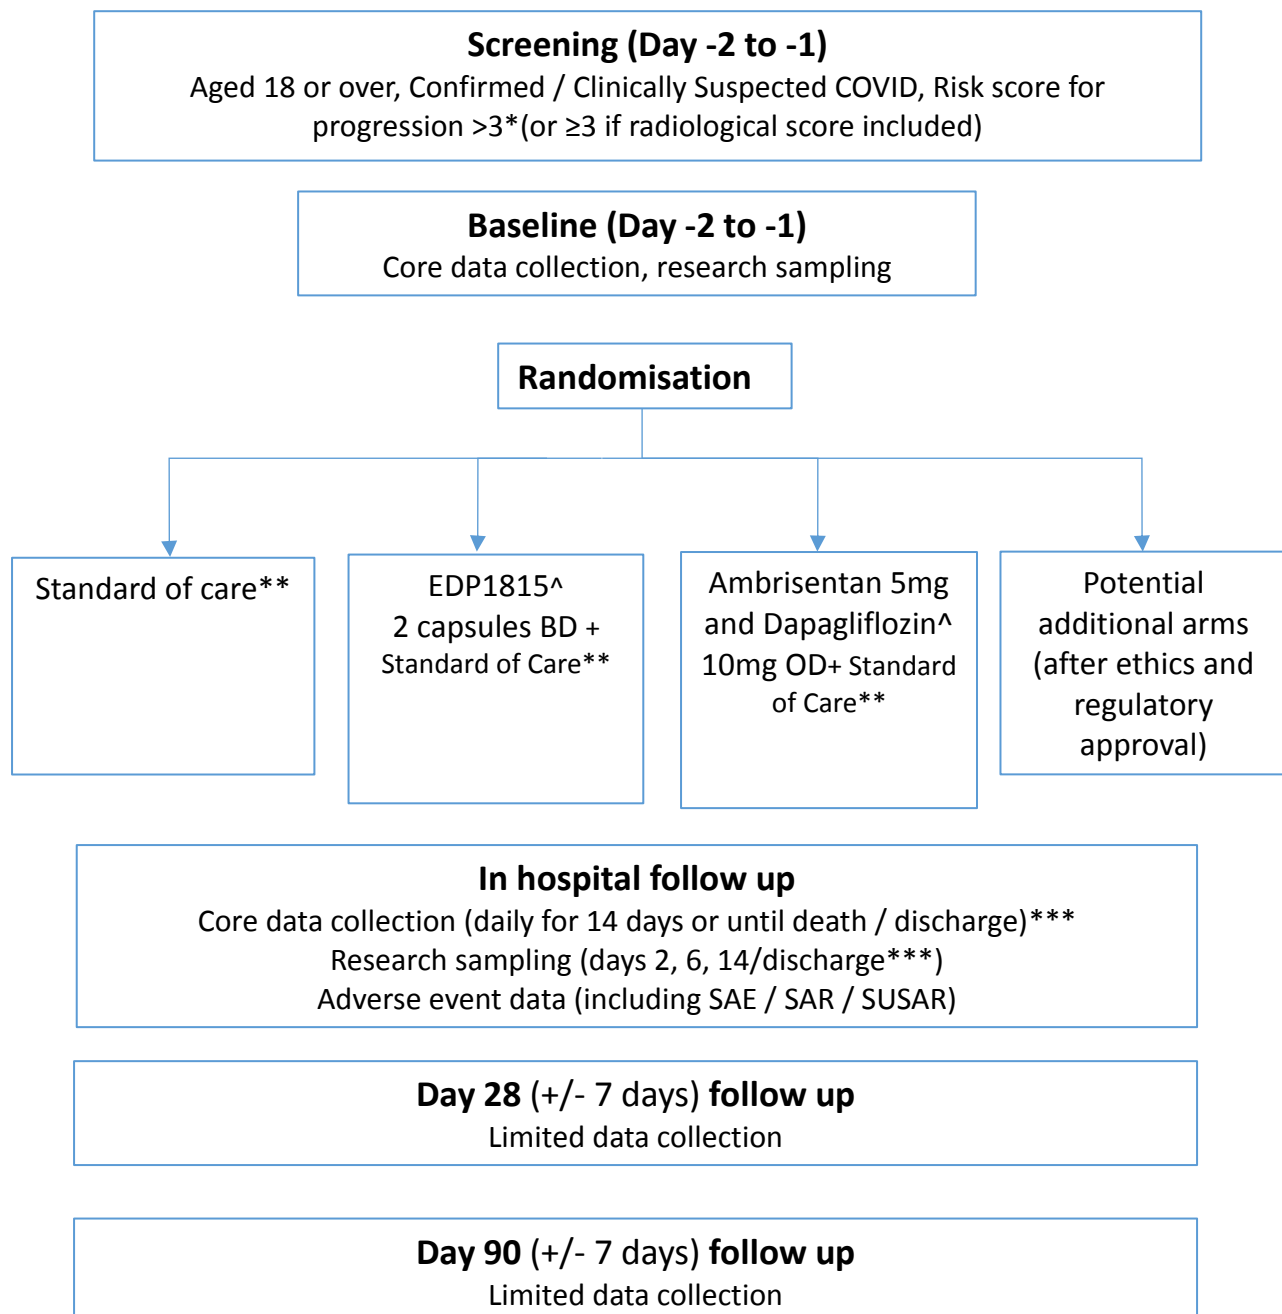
**Screening (Day -2 to -1)**
Aged 18 or over, Confirmed / Clinically Suspected COVID, Risk score for progression >3*(or ≥3 if radiological score included)

**Baseline (Day -2 to -1)**
Core data collection, research sampling

**Randomisation**

Standard of care**

EDP1815^
2 capsules BD + Standard of Care**

Ambrisentan 5mg and Dapagliflozin^ 10mg OD+ Standard of Care**

Potential additional arms (after ethics and regulatory approval)

**In hospital follow up**
Core data collection (daily for 14 days or until death / discharge)***
Research sampling (days 2, 6, 14/discharge***)
Adverse event data (including SAE / SAR / SUSAR)

**Day 28** (+/- 7 days) **follow up**
Limited data collection

**Day 90** (+/- 7 days) **follow up**
Limited data collection